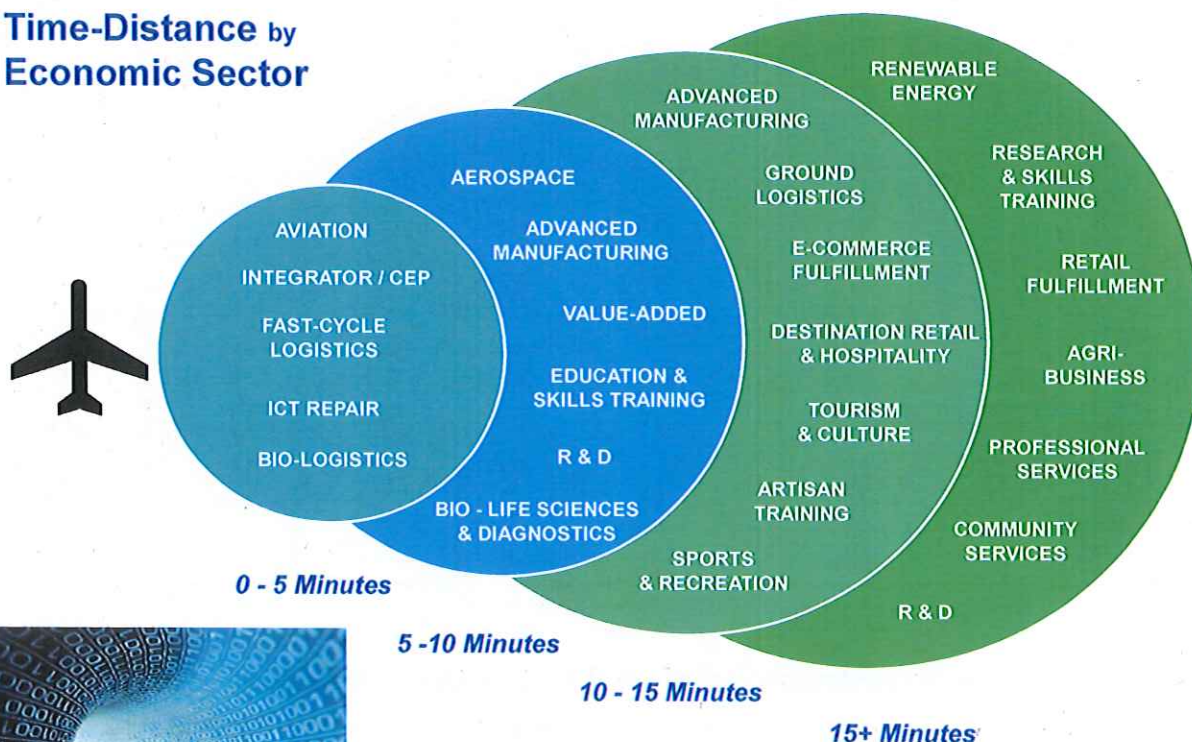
Time-Distance by Economic Sector

AVIATION
INTEGRATOR / CEP
FAST-CYCLE LOGISTICS
ICT REPAIR
BIO-LOGISTICS

AEROSPACE
ADVANCED MANUFACTURING
VALUE-ADDED
EDUCATION & SKILLS TRAINING
R & D
BIO - LIFE SCIENCES & DIAGNOSTICS

ADVANCED MANUFACTURING
GROUND LOGISTICS
E-COMMERCE FULFILLMENT
DESTINATION RETAIL & HOSPITALITY
TOURISM & CULTURE
ARTISAN TRAINING
SPORTS & RECREATION

RENEWABLE ENERGY
RESEARCH & SKILLS TRAINING
RETAIL FULFILLMENT
AGRI-BUSINESS
PROFESSIONAL SERVICES
COMMUNITY SERVICES
R & D

0 - 5 Minutes
5 -10 Minutes
10 - 15 Minutes
15+ Minutes